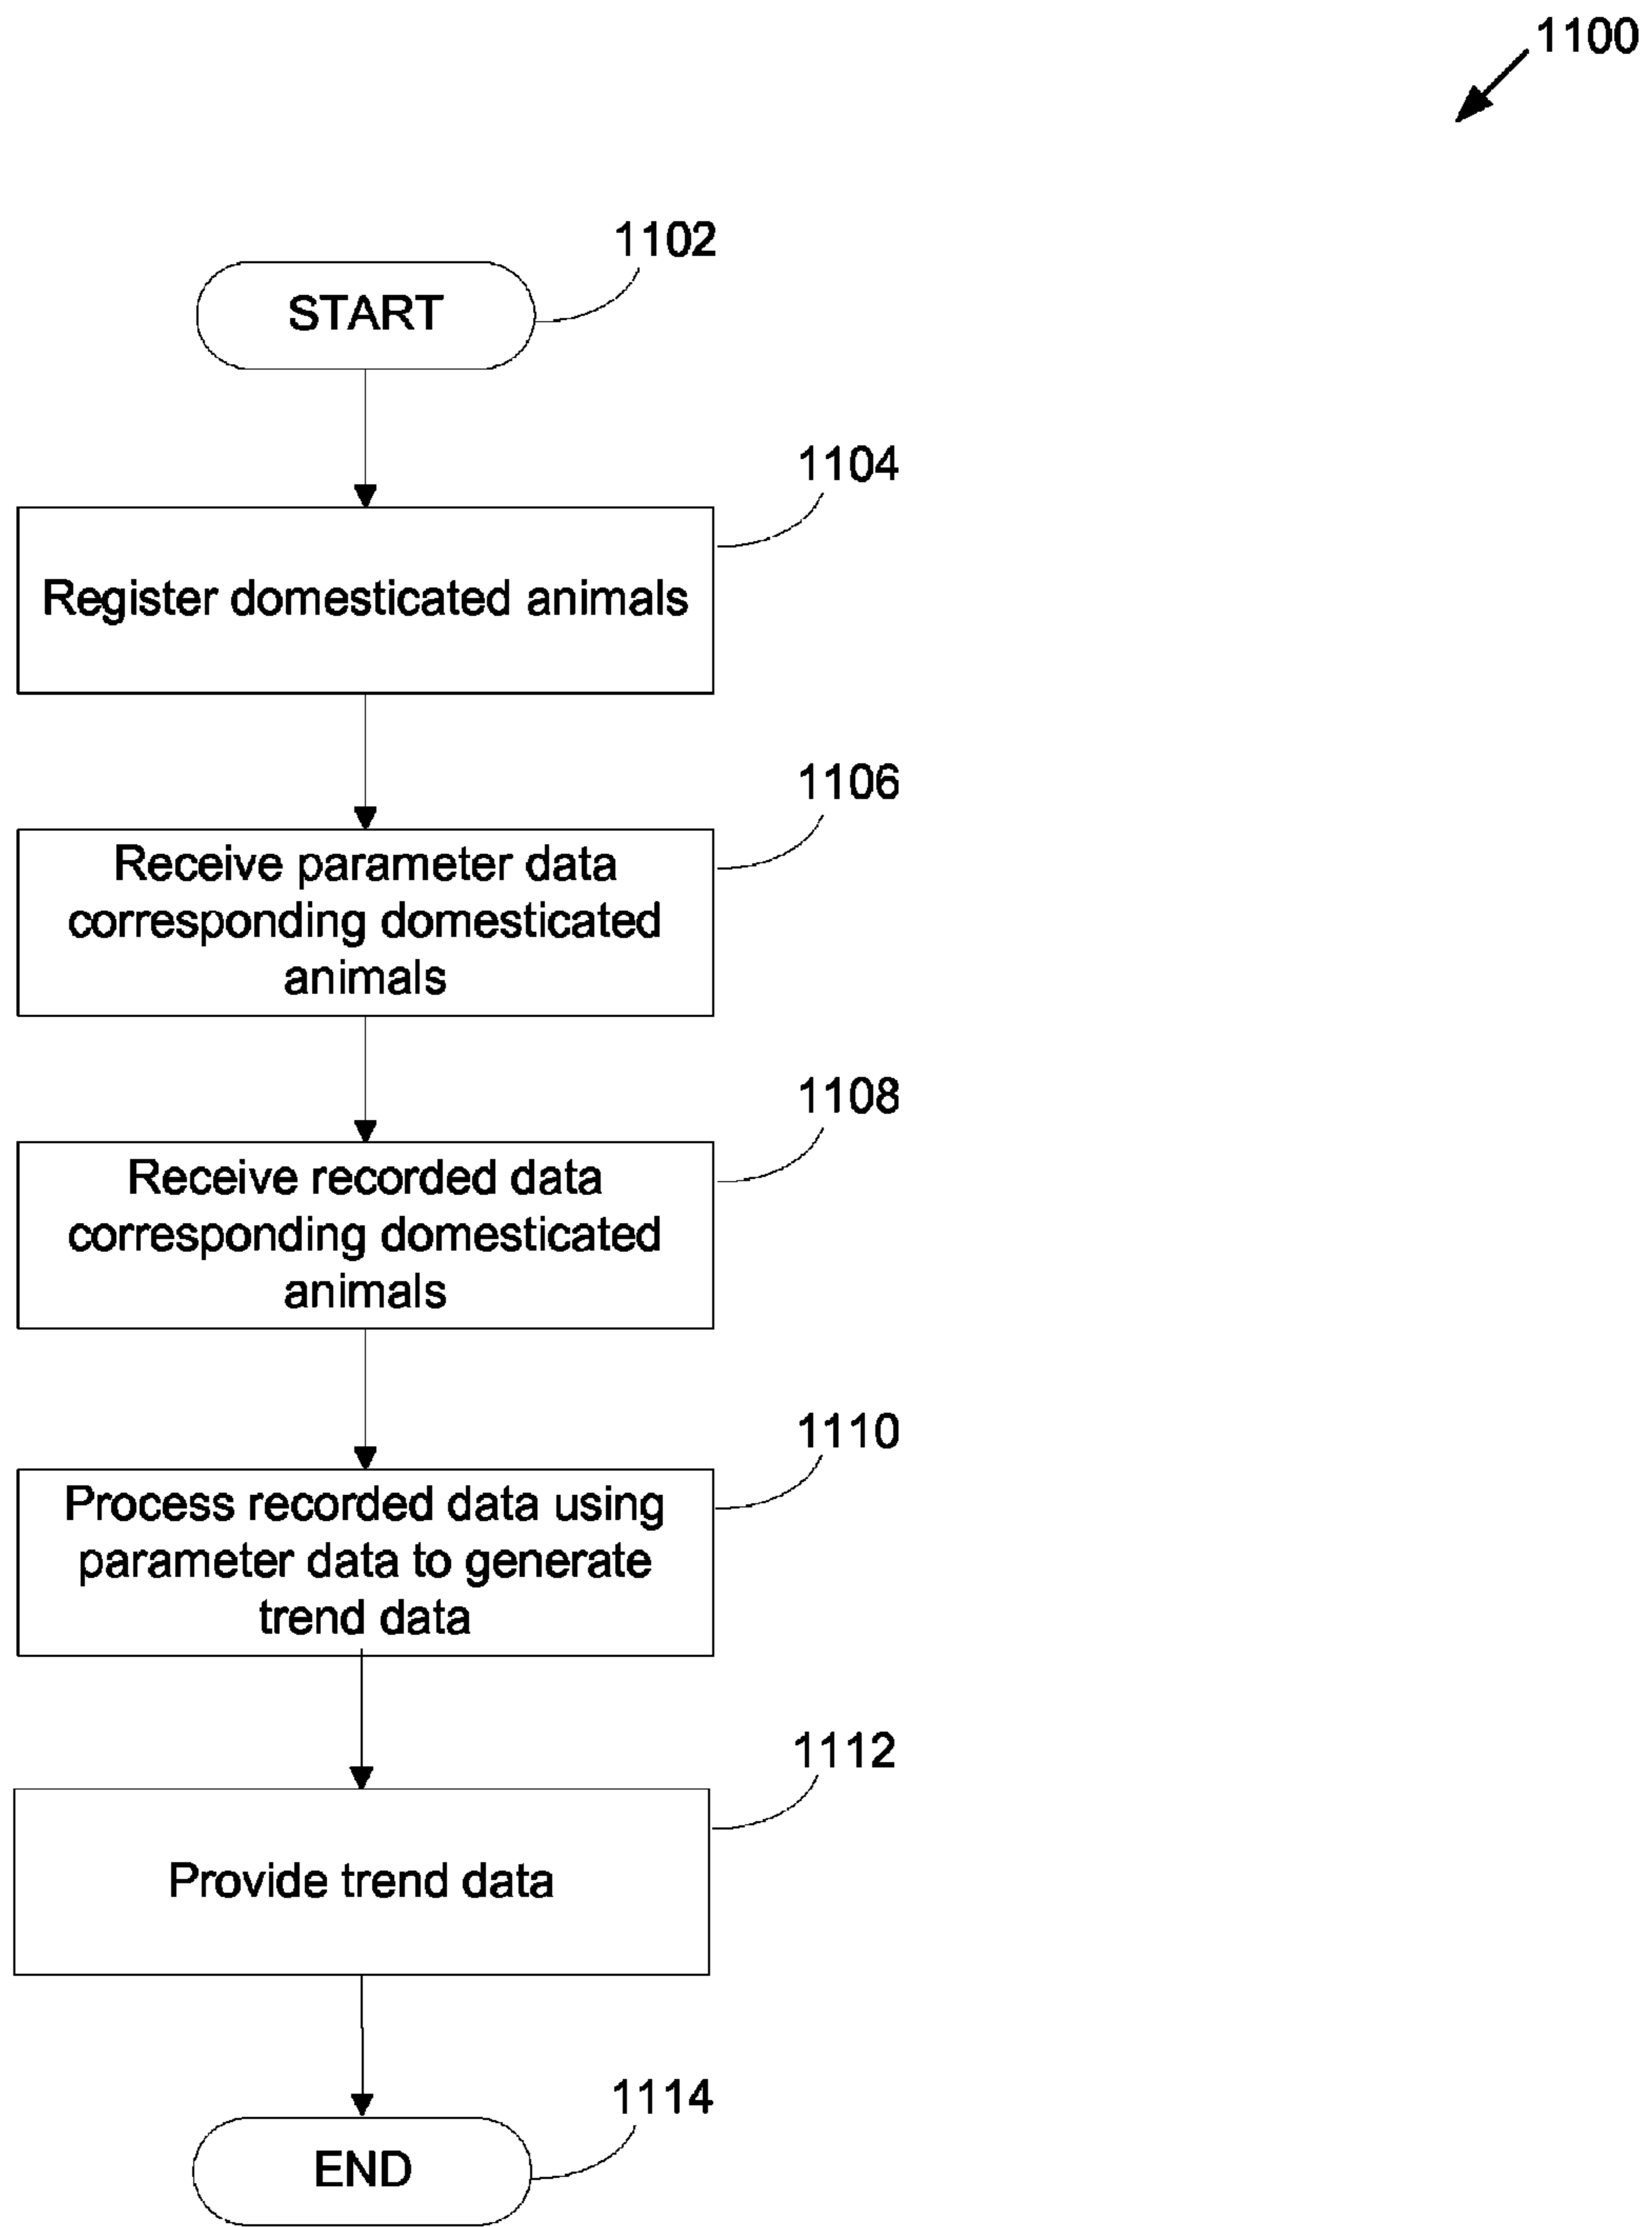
1100

1102

START

1104

Register domesticated animals

1106

Receive parameter data corresponding domesticated animals

1108

Receive recorded data corresponding domesticated animals

1110

Process recorded data using parameter data to generate trend data

1112

Provide trend data

1114

END